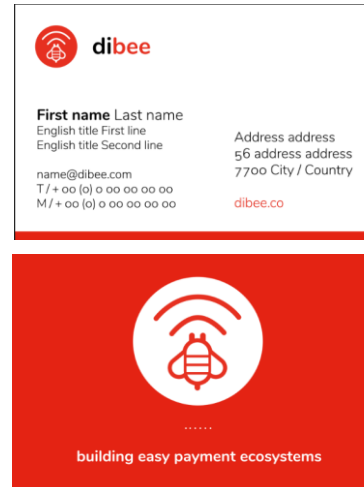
dibee

**First name** Last name
English title First line
English title Second line

name@dibee.com
T / + 00 (0) 0 00 00 00 00
M / + 00 (0) 0 00 00 00 00

Address address
56 address address
7700 City / Country

dibee.co

building easy payment ecosystems